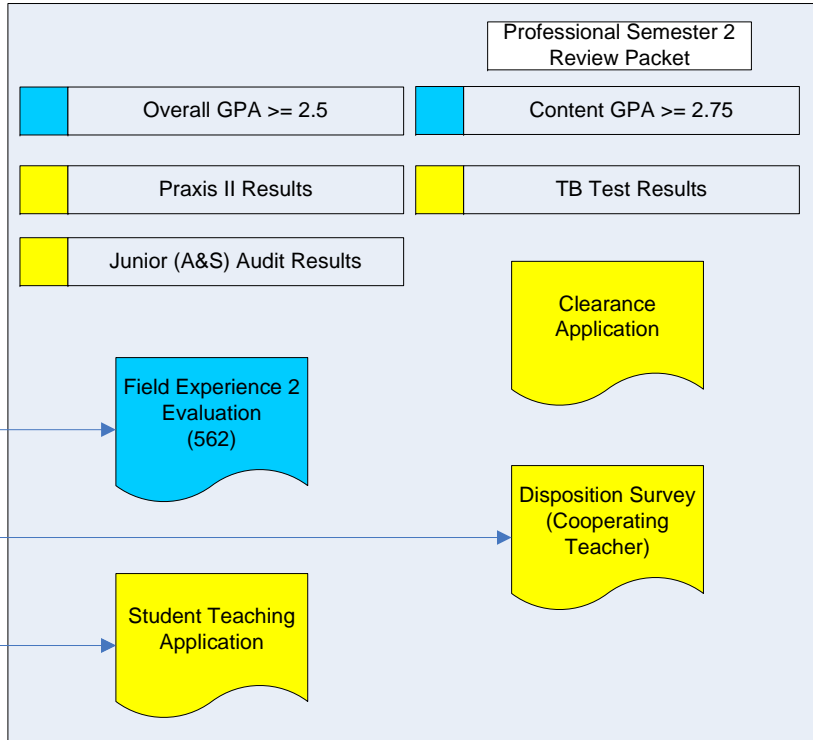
Professional Semester 2 Review Packet

Overall GPA >= 2.5

Content GPA >= 2.75

Praxis II Results

TB Test Results

Junior (A&S) Audit Results

Clearance Application

Field Experience 2 Evaluation (562)

Disposition Survey (Cooperating Teacher)

Student Teaching Application